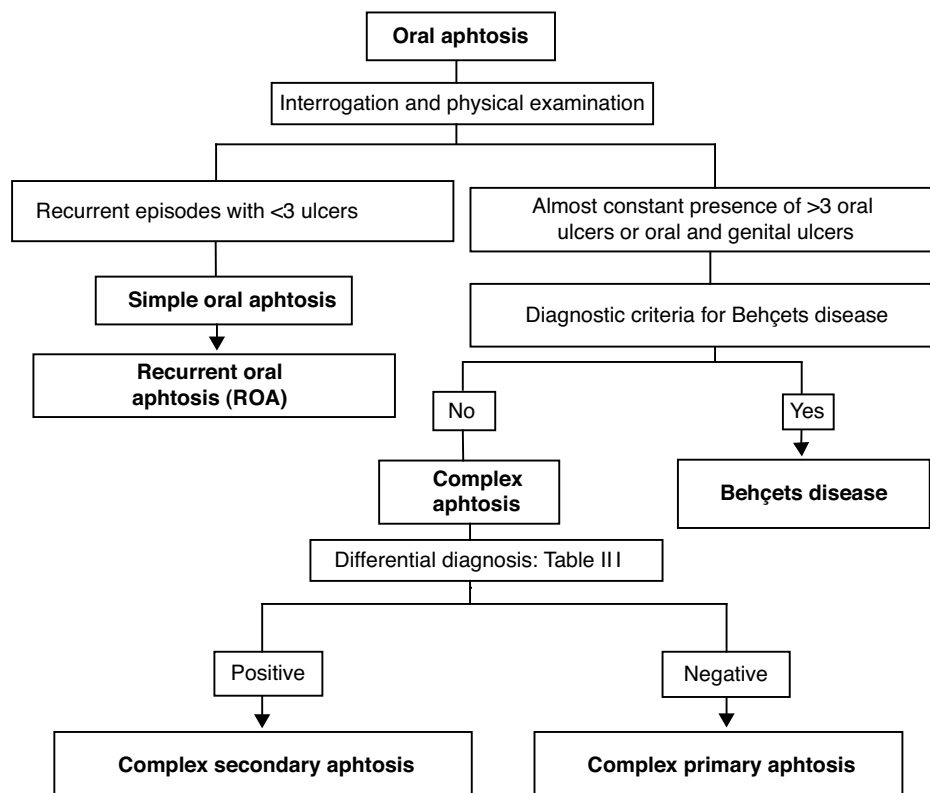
Oral aphtosis

Interrogation and physical examination

Recurrent episodes with <3 ulcers

Almost constant presence of >3 oral ulcers or oral and genital ulcers

Simple oral aphtosis

Diagnostic criteria for Behçets disease

Recurrent oral aphtosis (ROA)

No

Yes

Complex aphtosis

Behçets disease

Differential diagnosis: Table III

Positive

Negative

Complex secondary aphtosis

Complex primary aphtosis